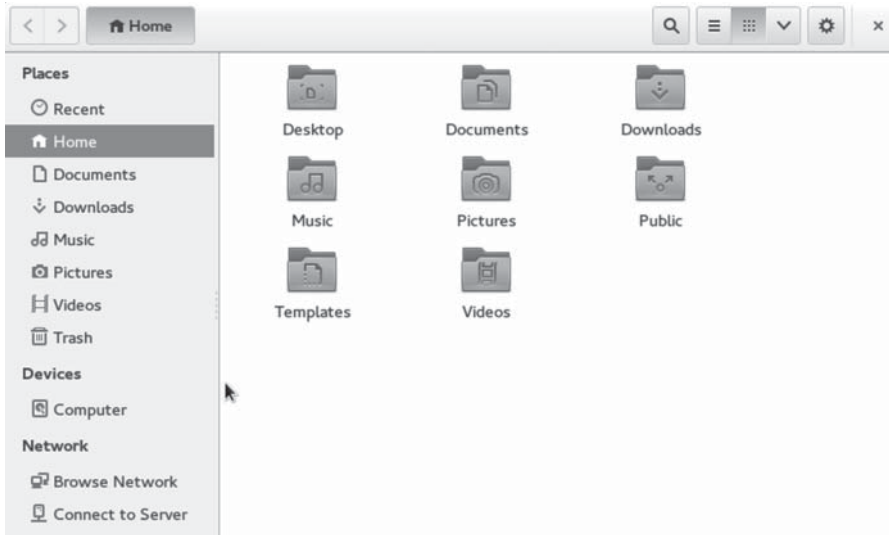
Home

×

Places

Recent

Home

Documents

Downloads

Music

Pictures

Videos

Trash

Devices

Computer

Network

Browse Network

Connect to Server

Desktop

Documents

Downloads

Music

Pictures

Public

Templates

Videos